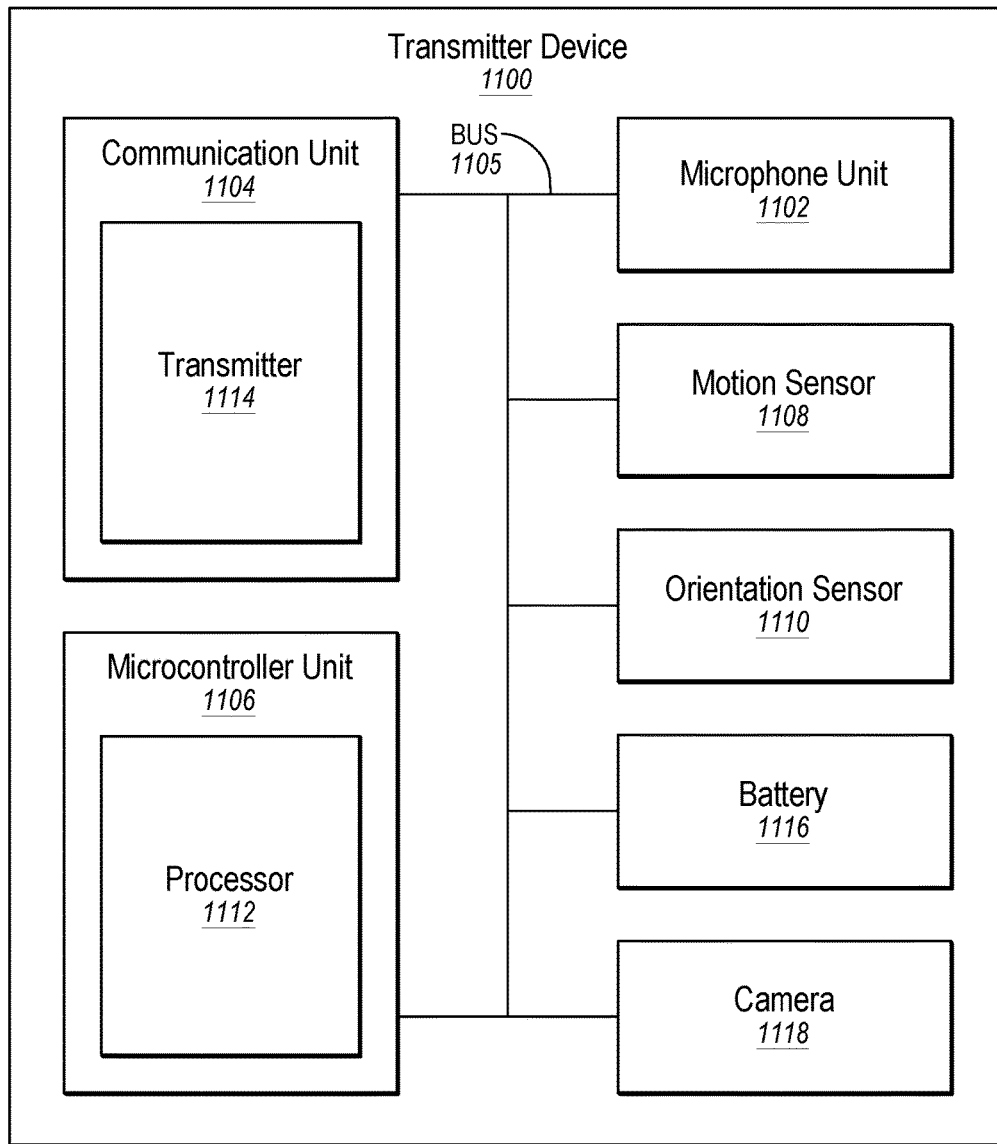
Transmitter Device
1100

Communication Unit
1104

Transmitter
1114

BUS
1105

Microphone Unit
1102

Motion Sensor
1108

Orientation Sensor
1110

Microcontroller Unit
1106

Processor
1112

Battery
1116

Camera
1118